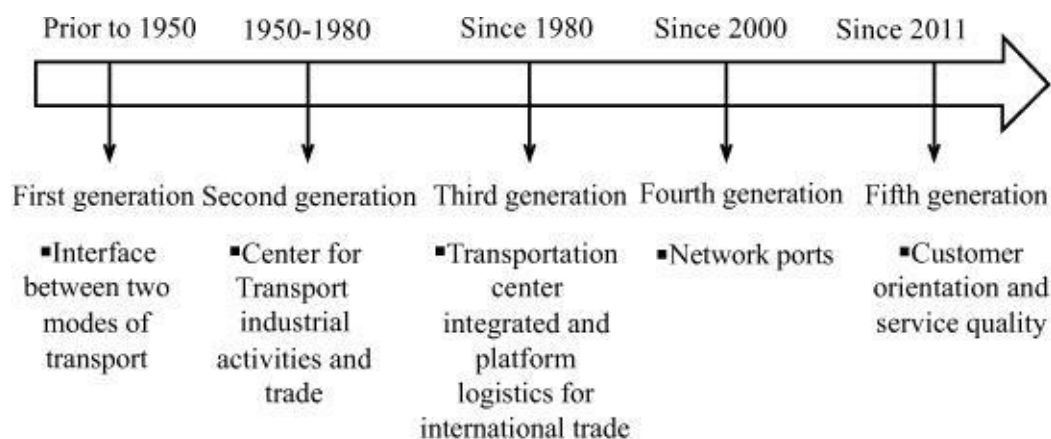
Prior to 1950
1950-1980
Since 1980
Since 2000
Since 2011

First generation
▪Interface between two modes of transport

Second generation
▪Center for Transport industrial activities and trade

Third generation
▪Transportation center integrated and platform logistics for international trade

Fourth generation
▪Network ports

Fifth generation
▪Customer orientation and service quality